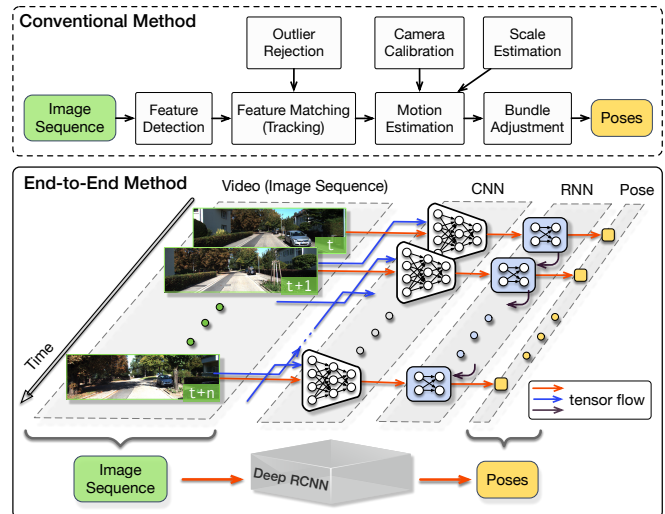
Conventional Method

Outlier Rejection

Camera Calibration

Scale Estimation

Image Sequence

Feature Detection

Feature Matching (Tracking)

Motion Estimation

Bundle Adjustment

Poses

End-to-End Method

Video (Image Sequence)

CNN

RNN

Pose

t

t+1

Time

t+n

tensor flow

Image Sequence

Deep RCNN

Poses